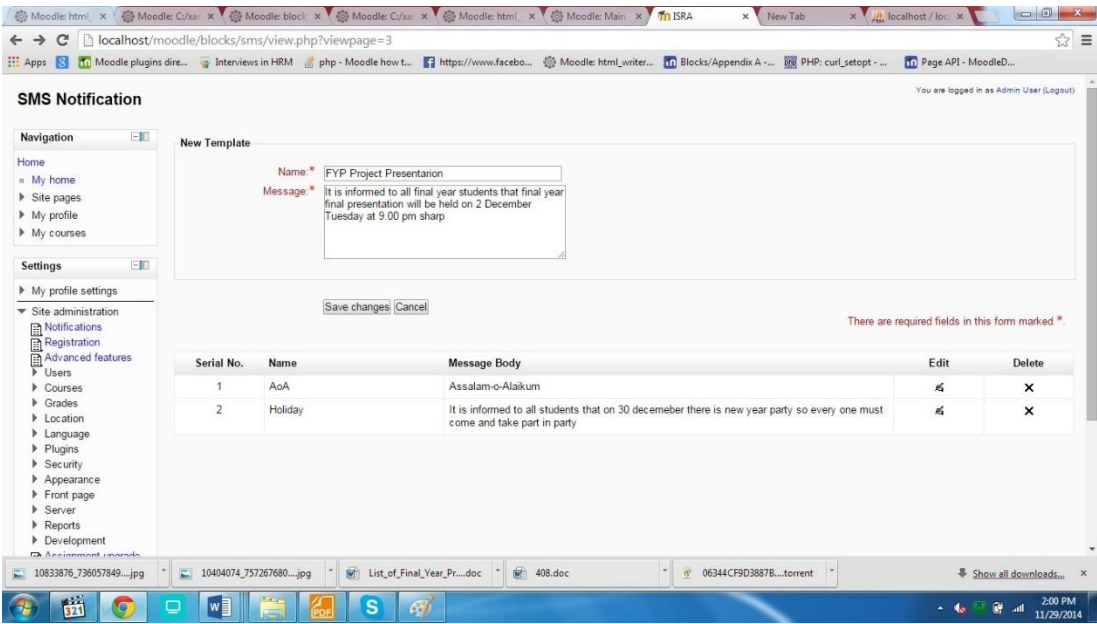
Moodle: html_ × Moodle: C:/xa × Moodle: block × Moodle: C:/xa × Moodle: html_ × Moodle: Main × ISRA × New Tab × localhost / loc ×

localhost/moodle/blocks/sms/view.php?viewpage=3

Apps Moodle plugins dire... Interviews in HRM php - Moodle how t... https://www.facebo... Moodle: html_writer... Blocks/Appendix A -... PHP: curl_setopt - ... Page API - MoodleD...

SMS Notification

You are logged in as Admin User (Logout)

Navigation

Home
My home
Site pages
My profile
My courses

Settings

My profile settings
Site administration
Notifications
Registration
Advanced features
Users
Courses
Grades
Location
Language
Plugins
Security
Appearance
Front page
Server
Reports
Development
Assignment upgrade

New Template

Name:* FYP Project Presentarion
Message:* It is informed to all final year students that final year final presentation will be held on 2 December Tuesday at 9.00 pm sharp

Save changes Cancel

There are required fields in this form marked *.

| Serial No. | Name | Message Body | Edit | Delete |
|---|---|---|---|---|
| 1 | AoA | Assalam-o-Alaikum | | × |
| 2 | Holiday | It is informed to all students that on 30 decemeber there is new year party so every one must come and take part in party | | × |

10833876_736057849....jpg 10404074_757267680....jpg List_of_Final_Year_Pr....doc 408.doc 06344CF9D3887B....torrent Show all downloads... ×

2:00 PM 11/29/2014